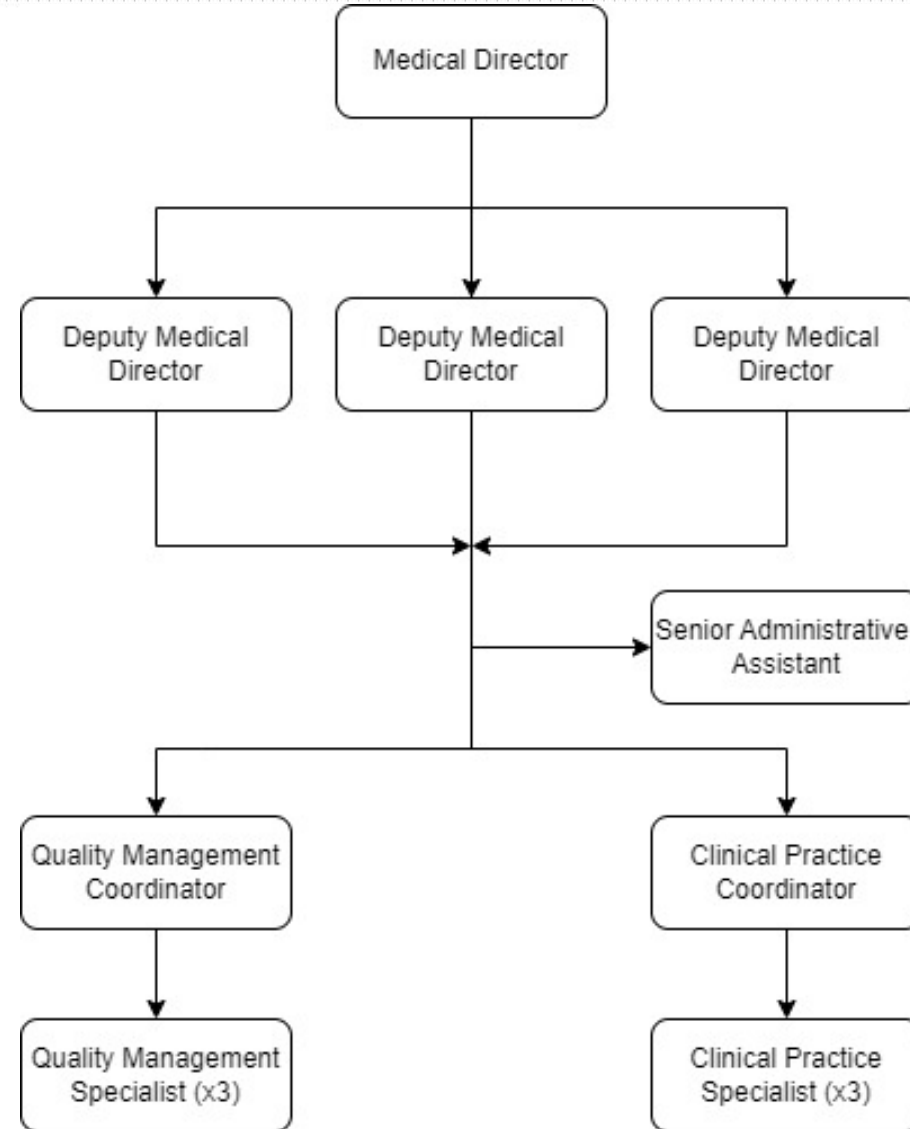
Medical Director

Deputy Medical Director

Deputy Medical Director

Deputy Medical Director

Senior Administrative Assistant

Quality Management Coordinator

Clinical Practice Coordinator

Quality Management Specialist (x3)

Clinical Practice Specialist (x3)